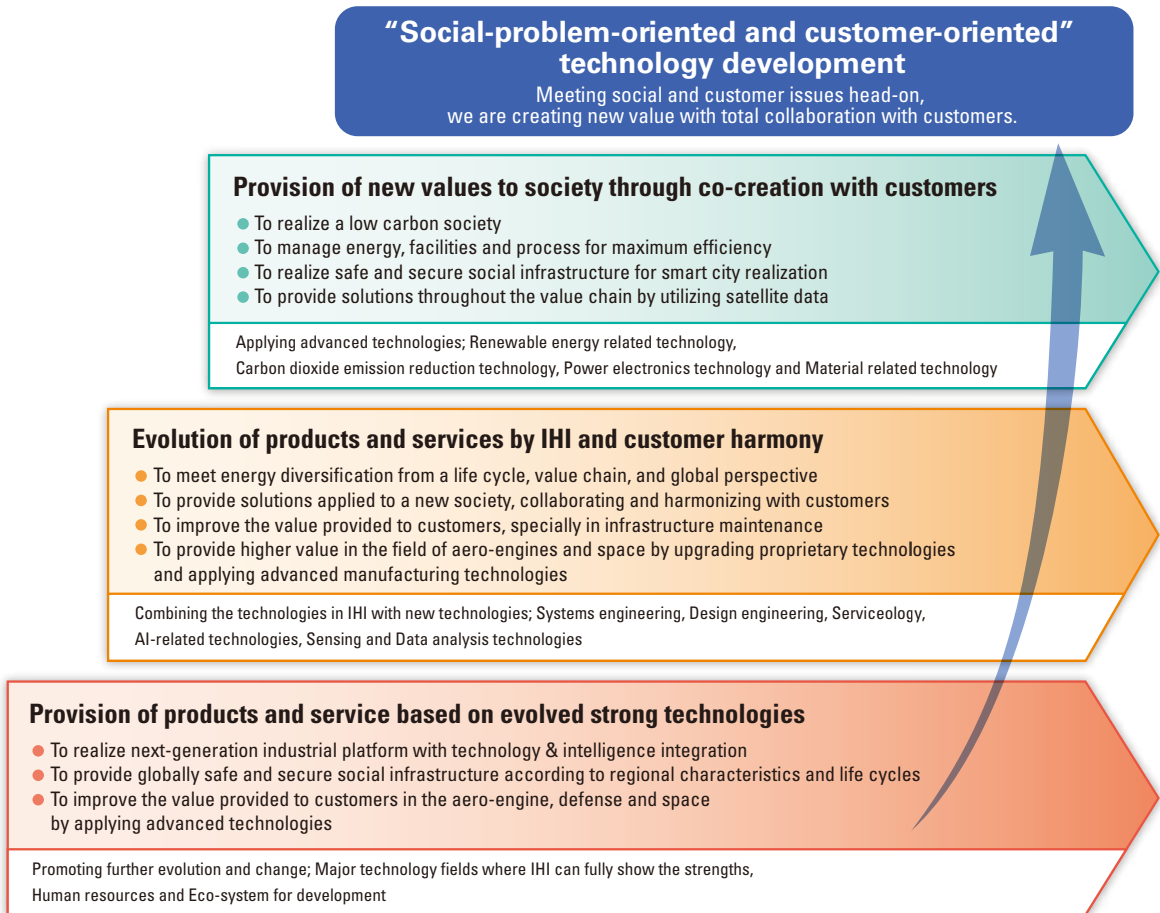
“Social-problem-oriented and customer-oriented” technology development

Meeting social and customer issues head-on, we are creating new value with total collaboration with customers.

Provision of new values to society through co-creation with customers

● To realize a low carbon society
● To manage energy, facilities and process for maximum efficiency
● To realize safe and secure social infrastructure for smart city realization
● To provide solutions throughout the value chain by utilizing satellite data

Applying advanced technologies; Renewable energy related technology, Carbon dioxide emission reduction technology, Power electronics technology and Material related technology

Evolution of products and services by IHI and customer harmony

● To meet energy diversification from a life cycle, value chain, and global perspective
● To provide solutions applied to a new society, collaborating and harmonizing with customers
● To improve the value provided to customers, specially in infrastructure maintenance
● To provide higher value in the field of aero-engines and space by upgrading proprietary technologies and applying advanced manufacturing technologies

Combining the technologies in IHI with new technologies; Systems engineering, Design engineering, Serviceology, AI-related technologies, Sensing and Data analysis technologies

Provision of products and service based on evolved strong technologies

● To realize next-generation industrial platform with technology & intelligence integration
● To provide globally safe and secure social infrastructure according to regional characteristics and life cycles
● To improve the value provided to customers in the aero-engine, defense and space by applying advanced technologies

Promoting further evolution and change; Major technology fields where IHI can fully show the strengths, Human resources and Eco-system for development